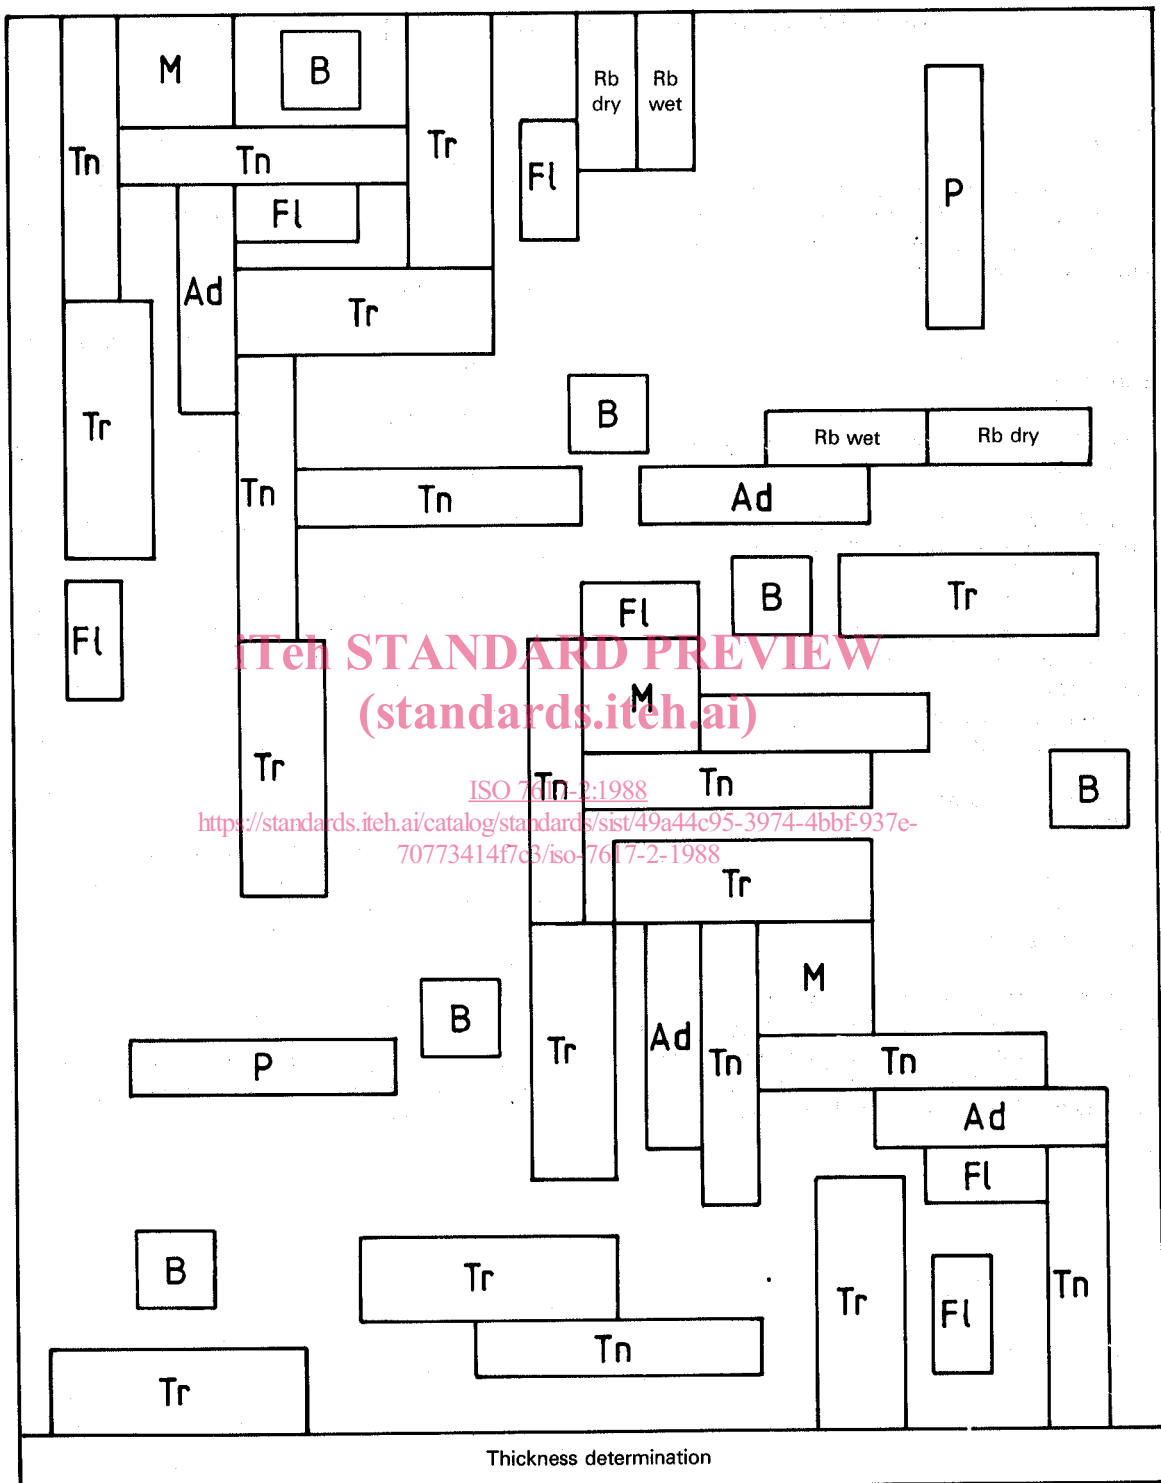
M
B
Tn
Tn
Tr
Fl
Rb dry
Rb wet
P
Fl
Ad
Tr
Tr
B
Rb wet
Rb dry
Tn
Tn
Ad
Fl
B
Tr
Fl
iTeh STANDARD PREVIEW
(standards.iteh.ai)
M
Tr
Tn
Tn
B
ISO 7617-2:1988
https://standards.iteh.ai/catalog/standards/sist/49a44c95-3974-4bbf-937e-70773414f7c3/iso-7617-2-1988
Tr
M
B
Tr
Ad
Tn
Tn
P
Ad
Fl
B
Tr
Tr
Fl
Tn
Tn
Tr
Thickness determination